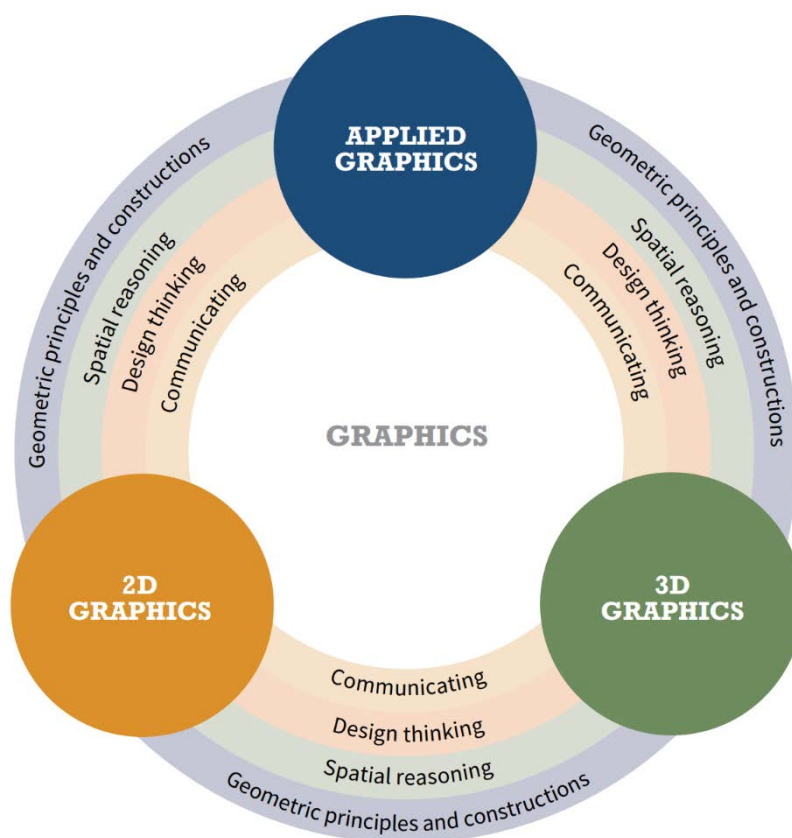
APPLIED GRAPHICS

Geometric principles and constructions
Spatial reasoning
Design thinking
Communicating

Geometric principles and constructions
Spatial reasoning
Design thinking
Communicating

GRAPHICS

2D GRAPHICS

3D GRAPHICS

Communicating
Design thinking
Spatial reasoning
Geometric principles and constructions